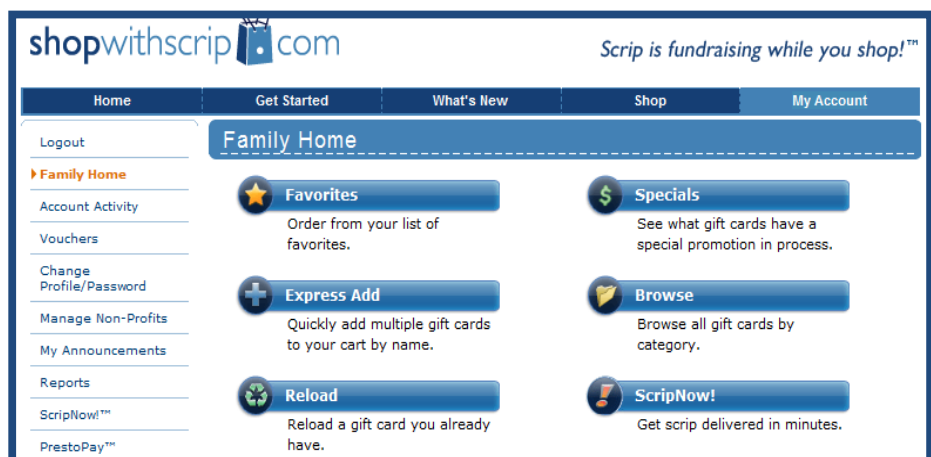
shopwithscrip.com

Scrip is fundraising while you shop!™

Home | Get Started | What's New | Shop | My Account

Logout
Family Home
Account Activity
Vouchers
Change Profile/Password
Manage Non-Profits
My Announcements
Reports
ScripNow!™
PrestoPay™

Family Home

Favorites
Order from your list of favorites.

Specials
See what gift cards have a special promotion in process.

Express Add
Quickly add multiple gift cards to your cart by name.

Browse
Browse all gift cards by category.

Reload
Reload a gift card you already have.

ScripNow!
Get scrip delivered in minutes.